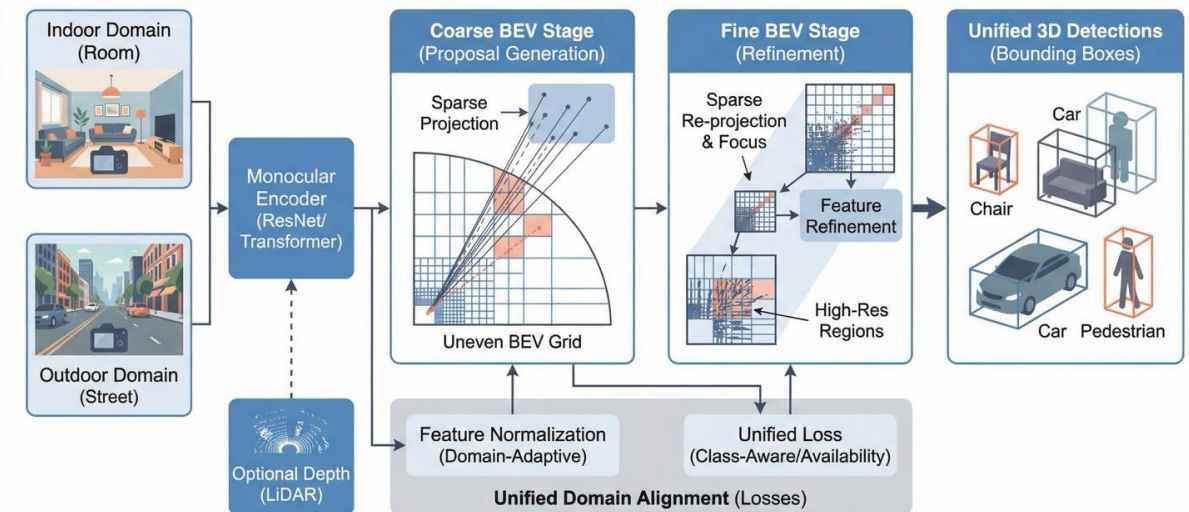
Indoor Domain
(Room)

Outdoor Domain
(Street)

Monocular Encoder
(ResNet/
Transformer)

Optional Depth
(LiDAR)

Coarse BEV Stage
(Proposal Generation)

Sparse Projection

Uneven BEV Grid

Fine BEV Stage
(Refinement)

Sparse Re-projection & Focus

Feature Refinement

High-Res Regions

Unified 3D Detections
(Bounding Boxes)

Chair

Car

Car

Pedestrian

Feature Normalization
(Domain-Adaptive)

Unified Loss
(Class-Aware/Availability)

Unified Domain Alignment (Losses)